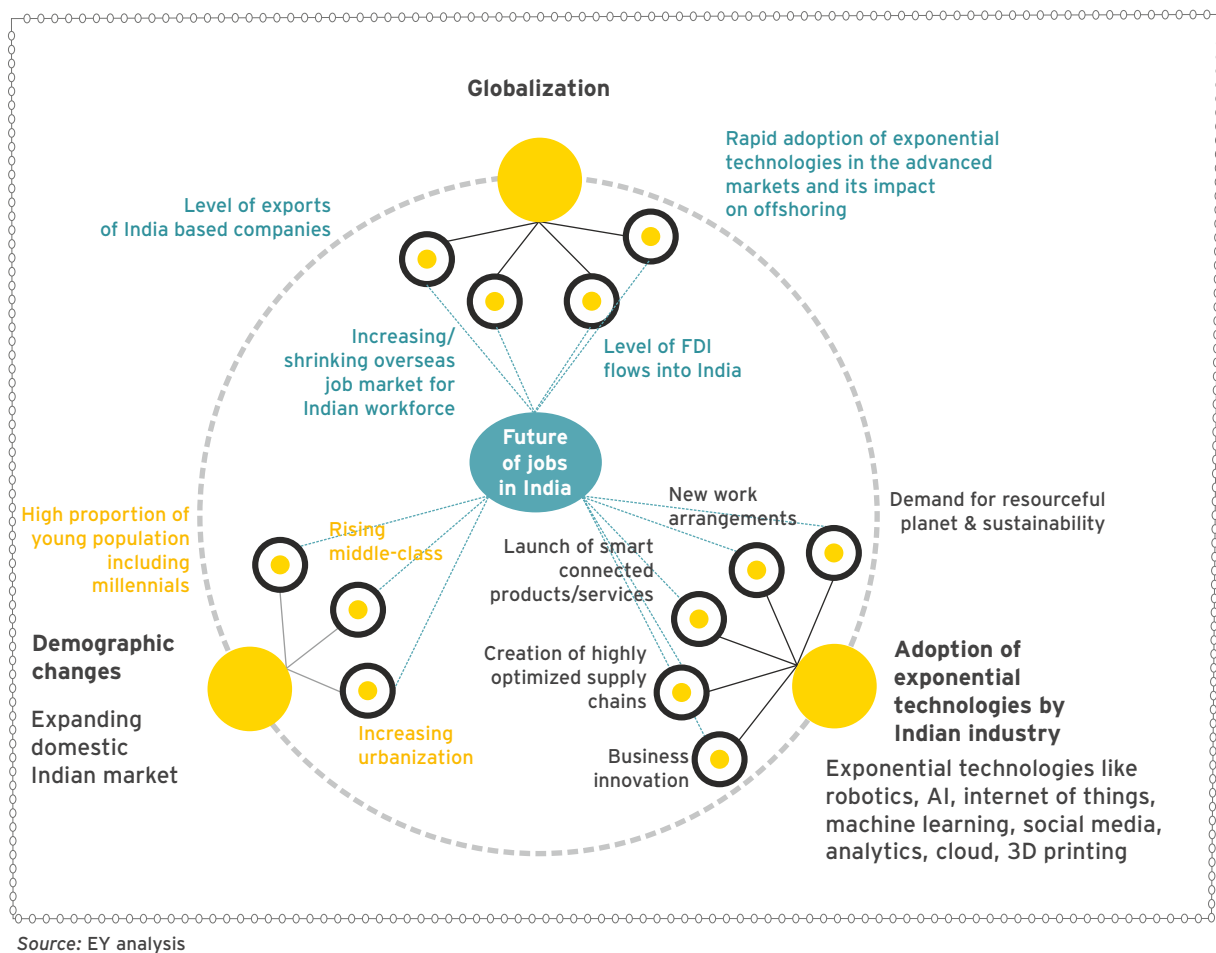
Globalization

Rapid adoption of exponential technologies in the advanced markets and its impact on offshoring

Level of exports of India based companies

Increasing/ shrinking overseas job market for Indian workforce

Level of FDI flows into India

Future of jobs in India

High proportion of young population including millennials

Rising middle-class

Demographic changes

Expanding domestic Indian market

Increasing urbanization

New work arrangements

Demand for resourceful planet & sustainability

Launch of smart connected products/services

Creation of highly optimized supply chains

Business innovation

Adoption of exponential technologies by Indian industry

Exponential technologies like robotics, AI, internet of things, machine learning, social media, analytics, cloud, 3D printing

Source: EY analysis